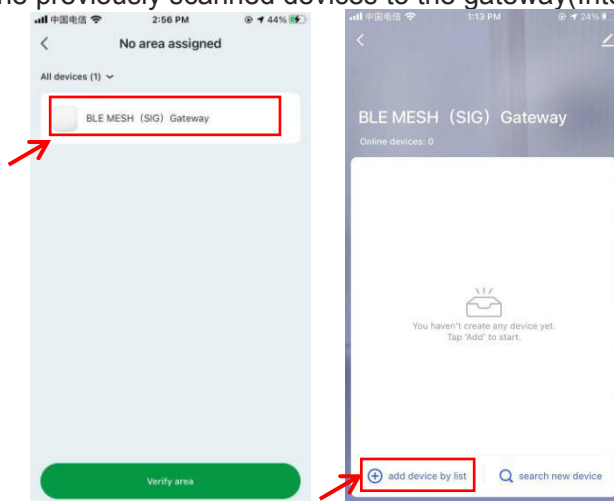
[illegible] previously scanned devices to the gateway([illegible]

中国电信 2:56 PM 44%

No area assigned

All devices (1)

BLE MESH（SIG）Gateway

Verify area

中国电信 1:13 PM 24%

BLE MESH（SIG）Gateway

Online devices: 0

You haven't create any device yet. Tap 'Add' to start.

add device by list

search new device